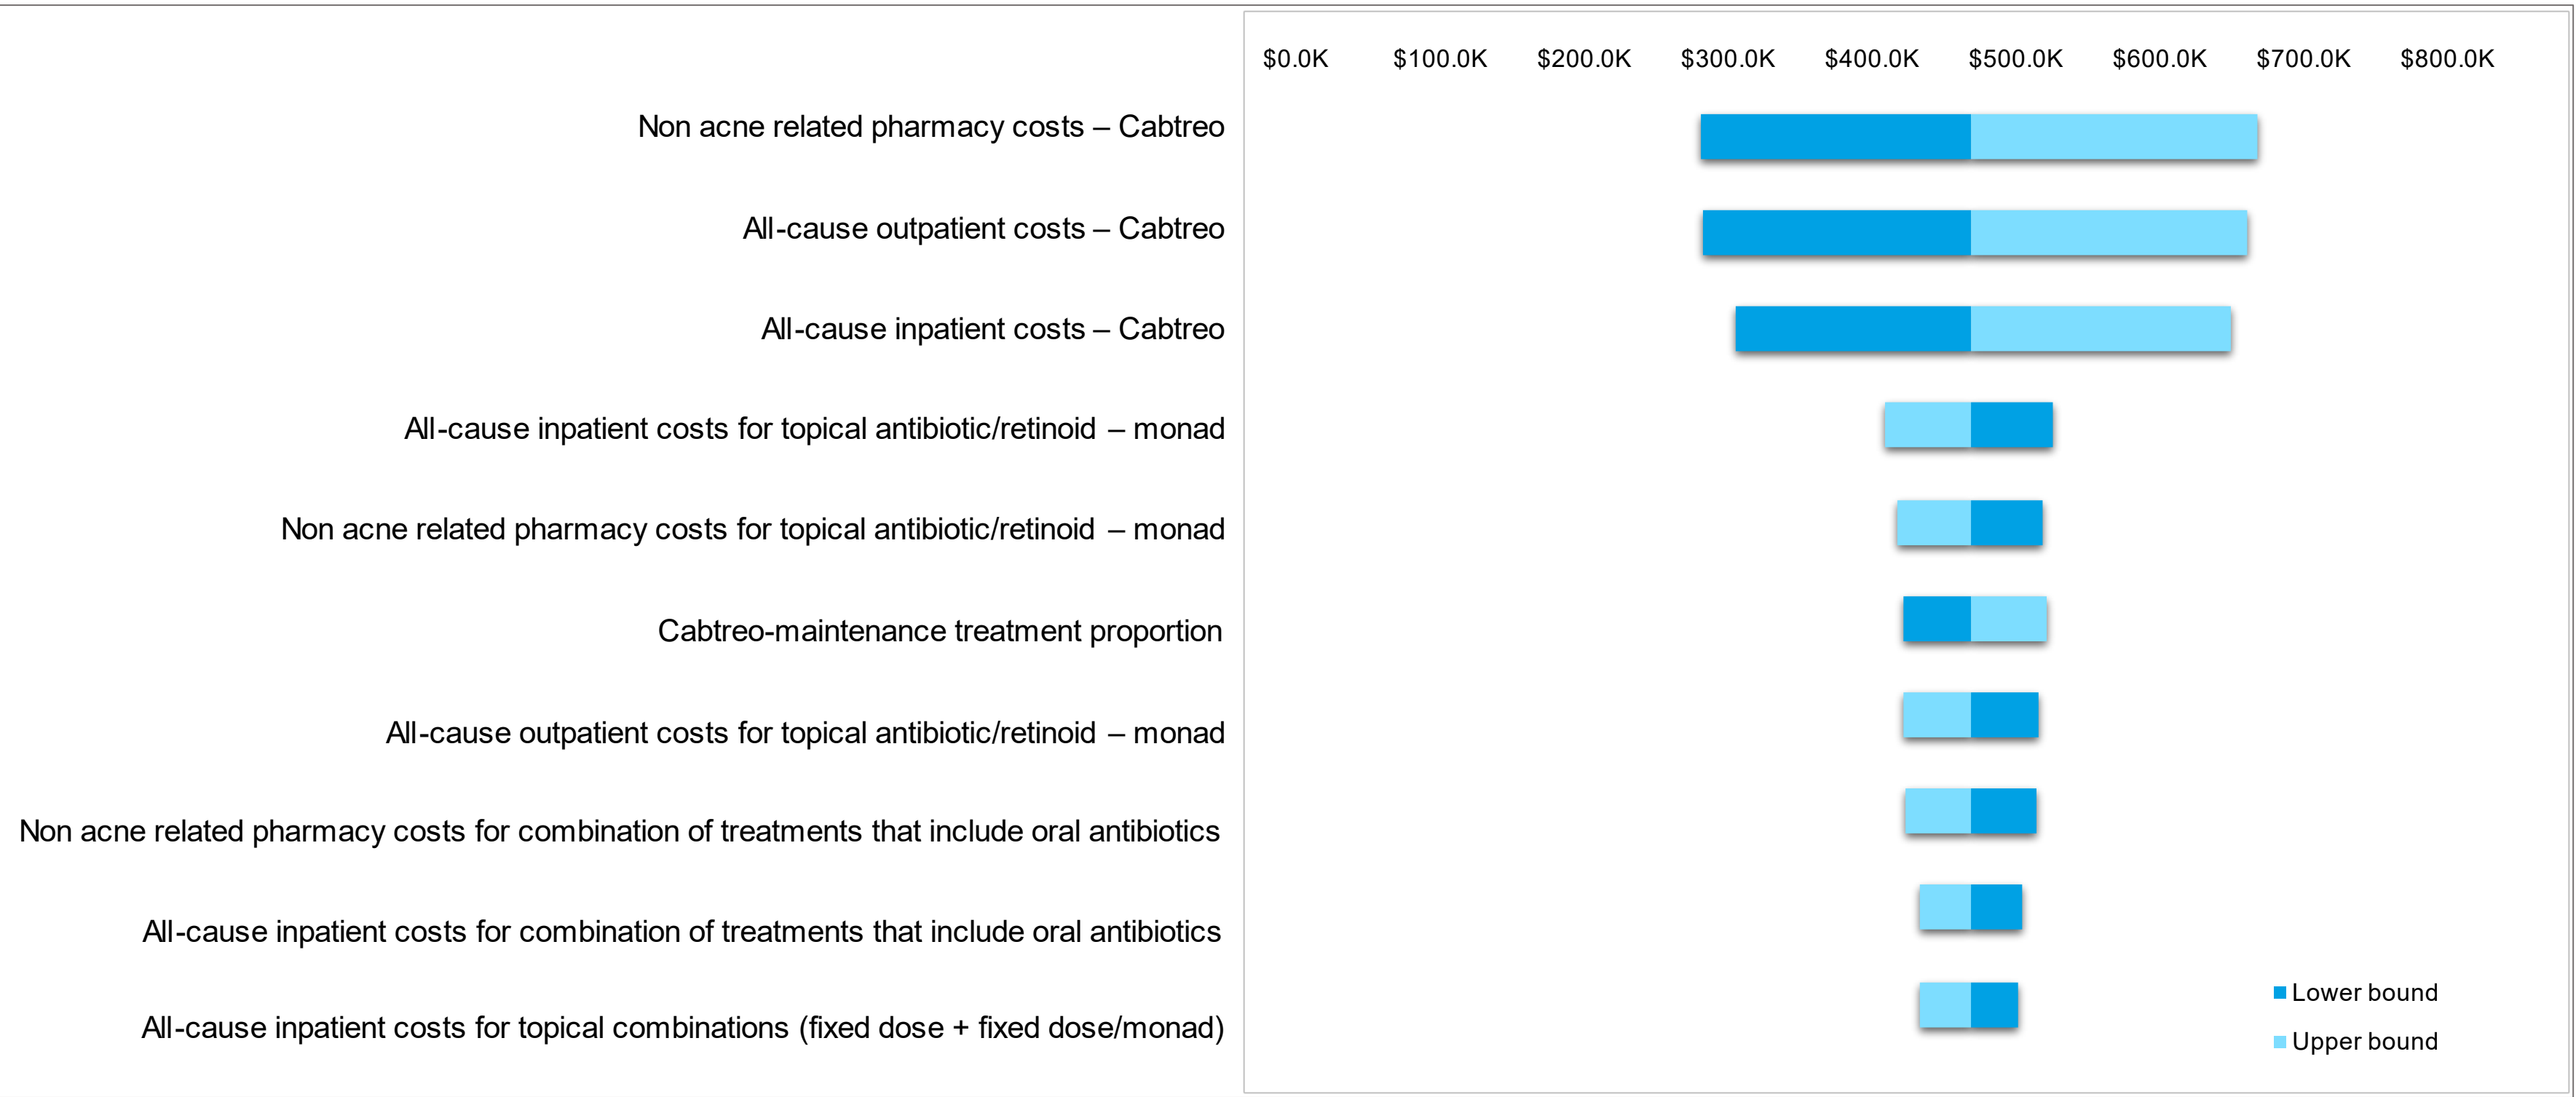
$0.0K $100.0K $200.0K $300.0K $400.0K $500.0K $600.0K $700.0K $800.0K

Non acne related pharmacy costs – Cabtreo

All-cause outpatient costs – Cabtreo

All-cause inpatient costs – Cabtreo

All-cause inpatient costs for topical antibiotic/retinoid – monad

Non acne related pharmacy costs for topical antibiotic/retinoid – monad

Cabtreo-maintenance treatment proportion

All-cause outpatient costs for topical antibiotic/retinoid – monad

Non acne related pharmacy costs for combination of treatments that include oral antibiotics

All-cause inpatient costs for combination of treatments that include oral antibiotics

All-cause inpatient costs for topical combinations (fixed dose + fixed dose/monad)

Lower bound

Upper bound